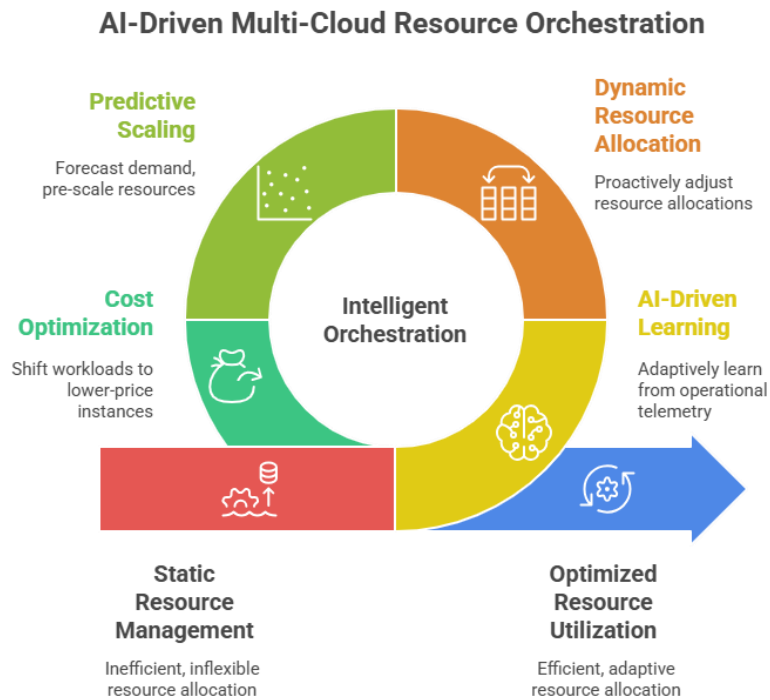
AI-Driven Multi-Cloud Resource Orchestration

Predictive Scaling

Forecast demand, pre-scale resources

Dynamic Resource Allocation

Proactively adjust resource allocations

Intelligent Orchestration

Cost Optimization

Shift workloads to lower-price instances

AI-Driven Learning

Adaptively learn from operational telemetry

Static Resource Management

Inefficient, inflexible resource allocation

Optimized Resource Utilization

Efficient, adaptive resource allocation